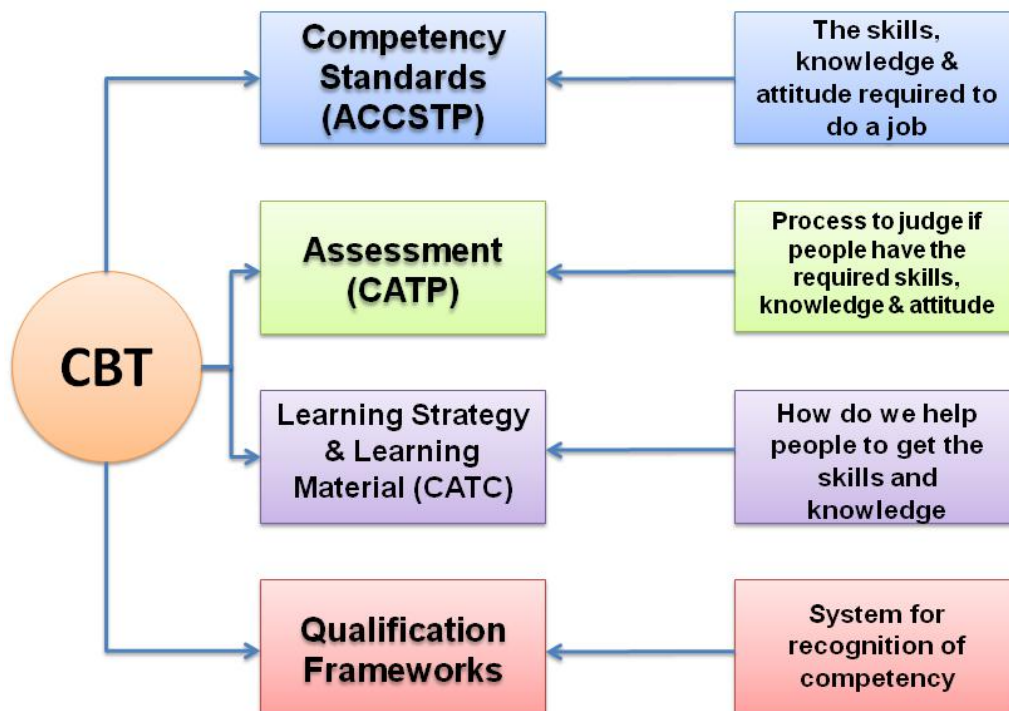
CBT

Competency Standards (ACCSTP)

The skills, knowledge & attitude required to do a job

Assessment (CATP)

Process to judge if people have the required skills, knowledge & attitude

Learning Strategy & Learning Material (CATC)

How do we help people to get the skills and knowledge

Qualification Frameworks

System for recognition of competency